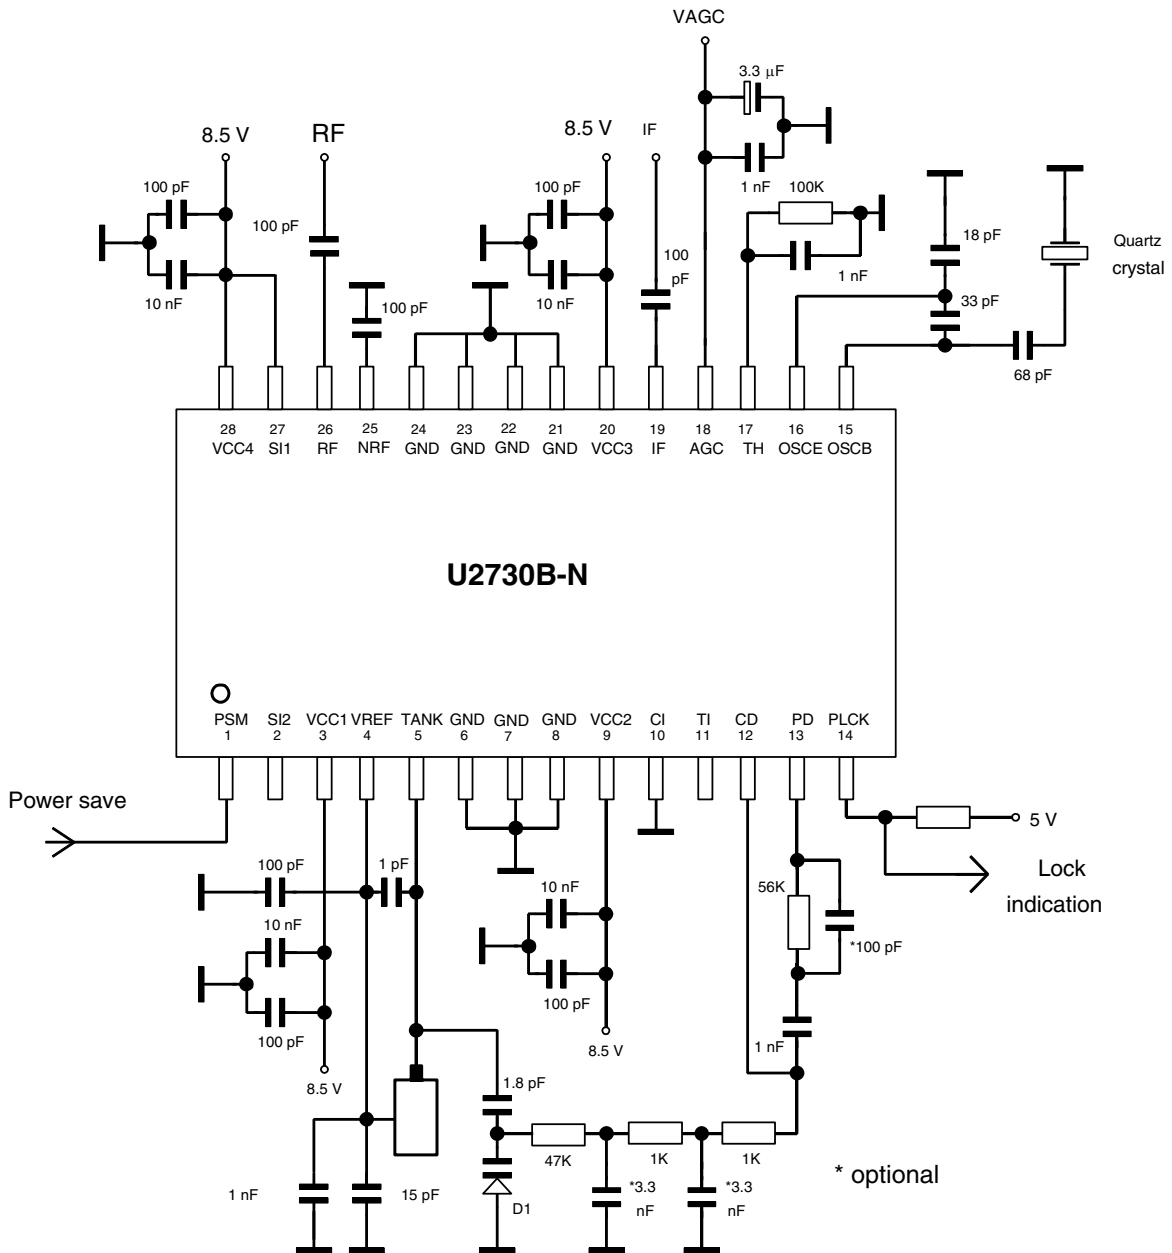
VAGC

8.5 V
RF
8.5 V
IF
3.3 µF
100 pF
100 pF
100 pF
1 nF
100K
18 pF
Quartz crystal
10 nF
100 pF
10 nF
100 pF
1 nF
33 pF
68 pF

28 VCC4
27 SI1
26 RF
25 NRF
24 GND
23 GND
22 GND
21 GND
20 VCC3
19 IF
18 AGC
17 TH
16 OSCE
15 OSCB

U2730B-N

PSM 1
SI2 2
VCC1 3
VREF 4
TANK 5
GND 6
GND 7
GND 8
VCC2 9
CI 10
TI 11
CD 12
PD 13
PLCK 14

Power save
5 V
Lock indication
100 pF
1 pF
10 nF
56K
10 nF
*100 pF
100 pF
100 pF
1 nF
8.5 V
8.5 V
1.8 pF
47K
1K
1K
* optional
1 nF
15 pF
D1
*3.3 nF
*3.3 nF